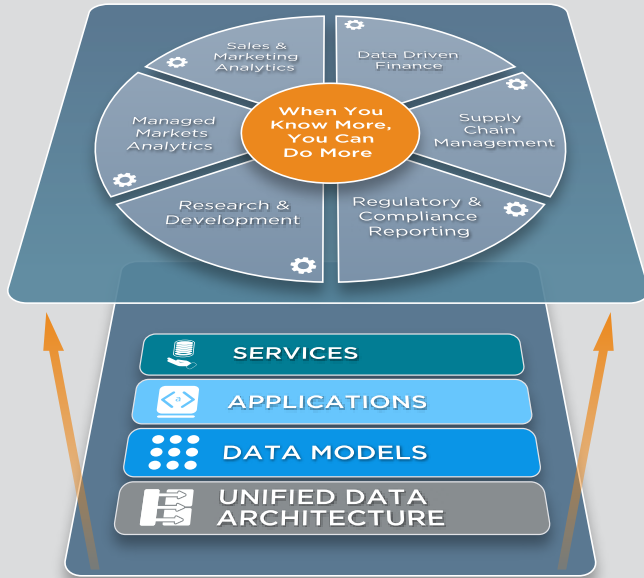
Sales & Marketing Analytics

Data Driven Finance

Managed Markets Analytics

When You Know More, You Can Do More

Supply Chain Management

Research & Development

Regulatory & Compliance Reporting

SERVICES

APPLICATIONS

DATA MODELS

UNIFIED DATA ARCHITECTURE